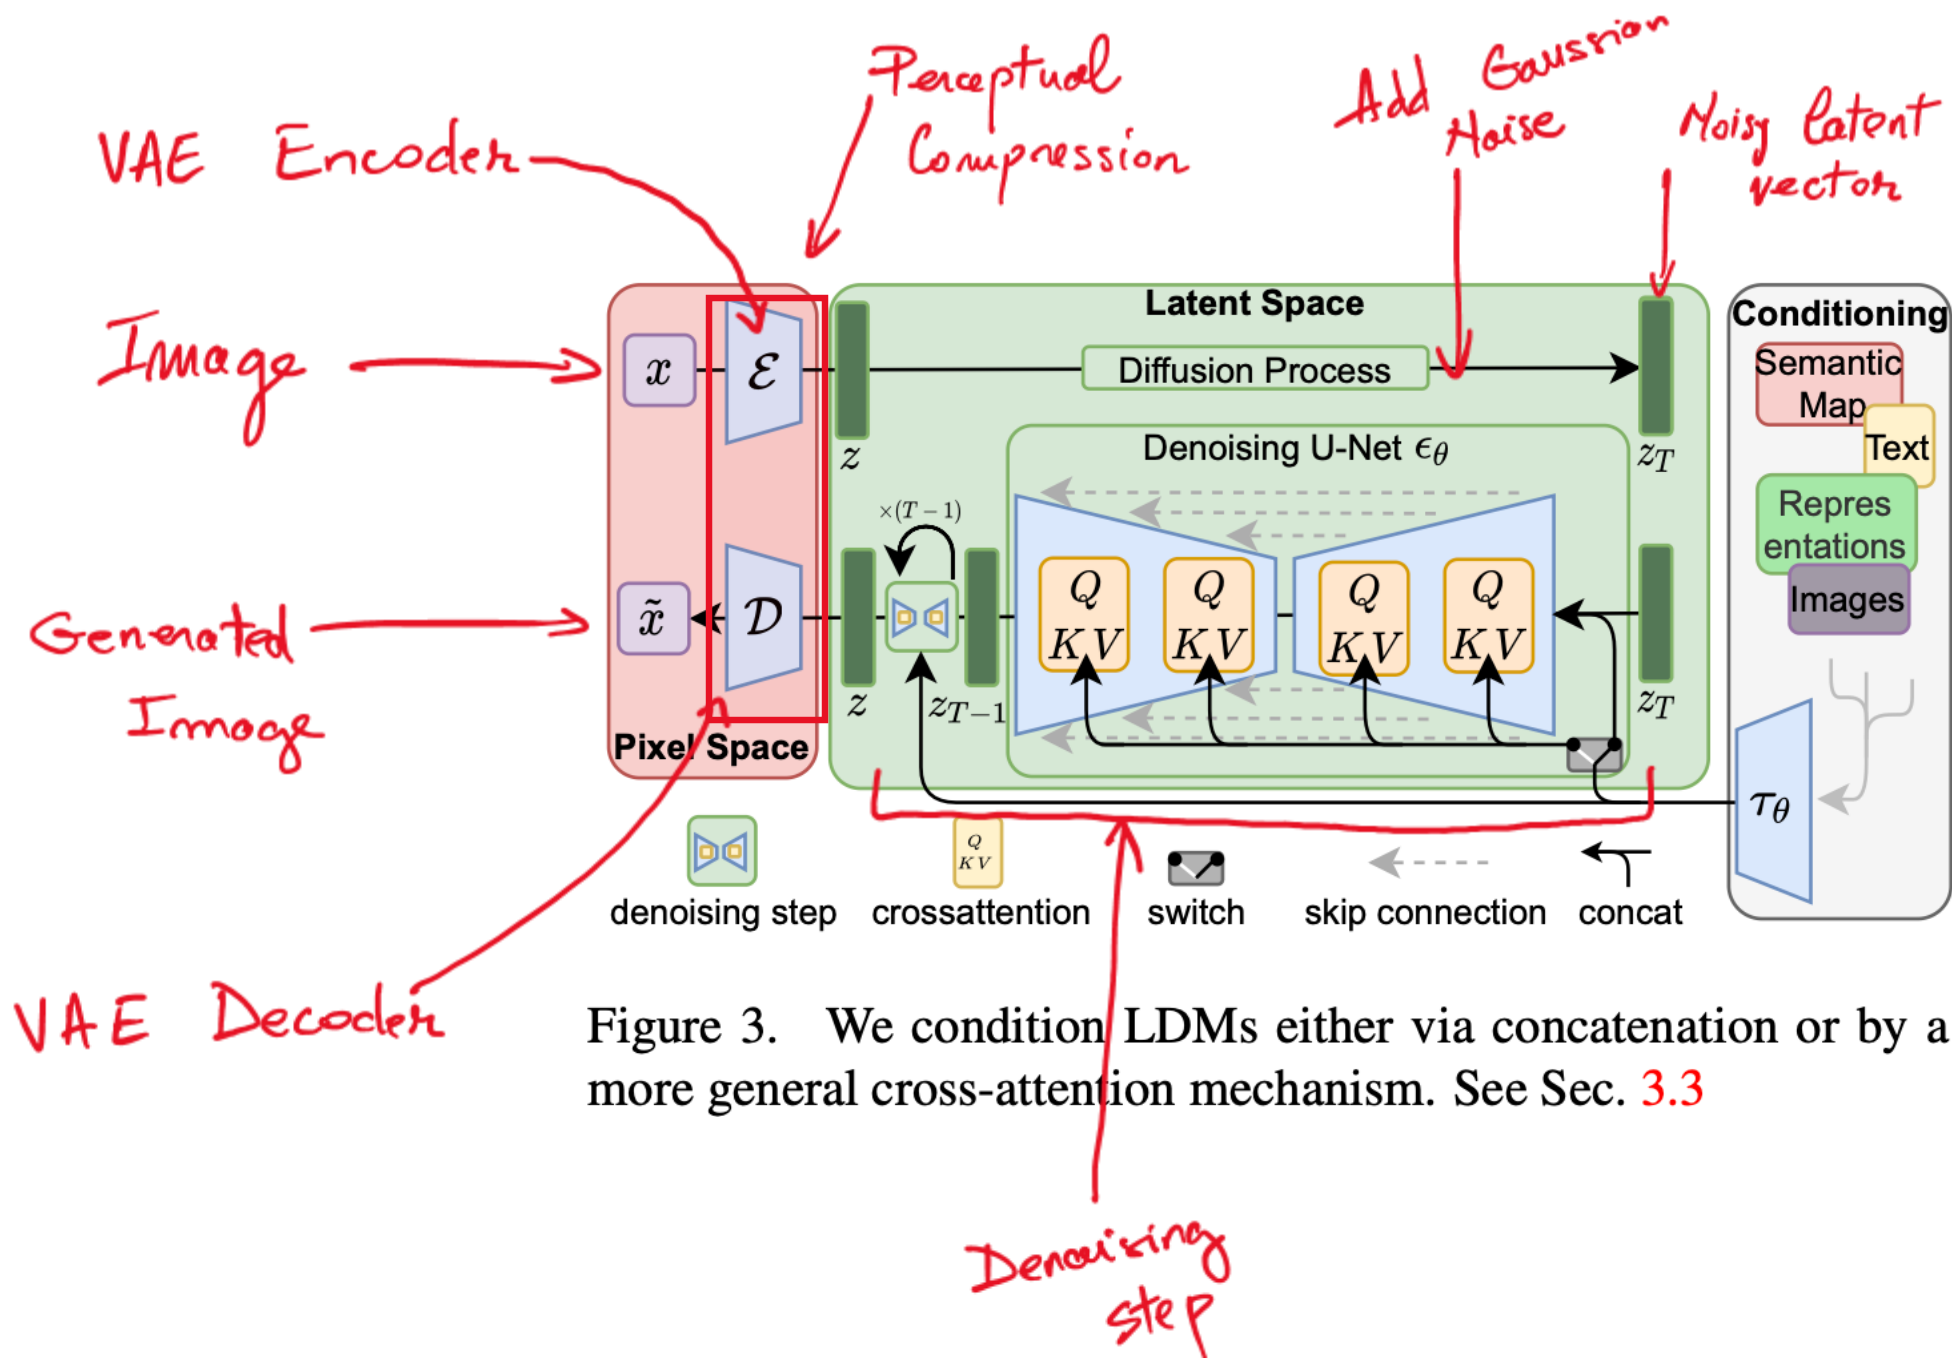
Perceptual Compression

Add Gaussian Noise

Noisy Latent vector

VAE Encoder

Image

Latent Space

Diffusion Process

Conditioning

Semantic Map

Text

Repres entations

Images

$x$

$\mathcal{E}$

$z$

$z_T$

Denoising U-Net $\epsilon_\theta$

$\times(T-1)$

Generated Image

$\tilde{x}$

$\mathcal{D}$

$z$

$z_{T-1}$

$Q$ $K\,V$

$Q$ $K\,V$

$Q$ $K\,V$

$Q$ $K\,V$

$z_T$

$\tau_\theta$

Pixel Space

$Q$ $K\,V$

denoising step

crossattention

switch

skip connection

concat

VAE Decoder

Figure 3. We condition LDMs either via concatenation or by a more general cross-attention mechanism. See Sec. 3.3

Denoising step